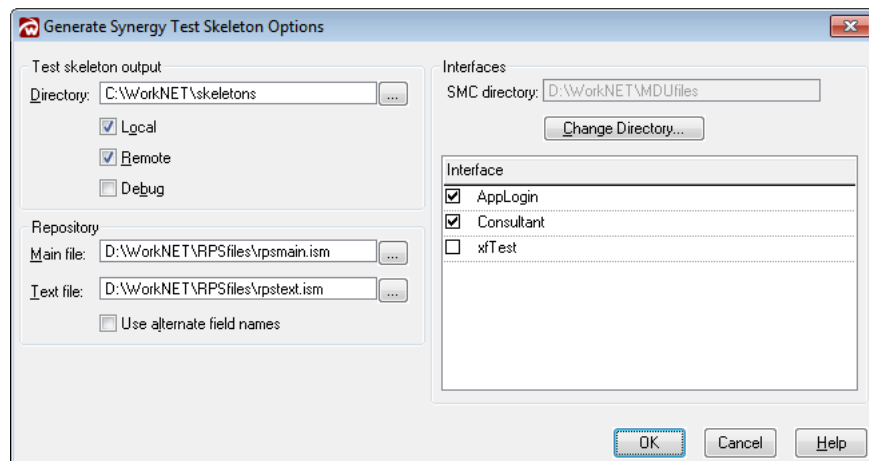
Generate Synergy Test Skeleton Options

Test skeleton output

Directory: C:\WorkNET\skeletons ...

Local

Remote

Debug

Repository

Main file: D:\WorkNET\RPSfiles\rpsmain.ism ...

Text file: D:\WorkNET\RPSfiles\rpstext.ism ...

Use alternate field names

Interfaces

SMC directory: D:\WorkNET\MDUfiles

Change Directory...

| Interface |
|---|
| AppLogin |
| Consultant |
| xfTest |

OK Cancel Help